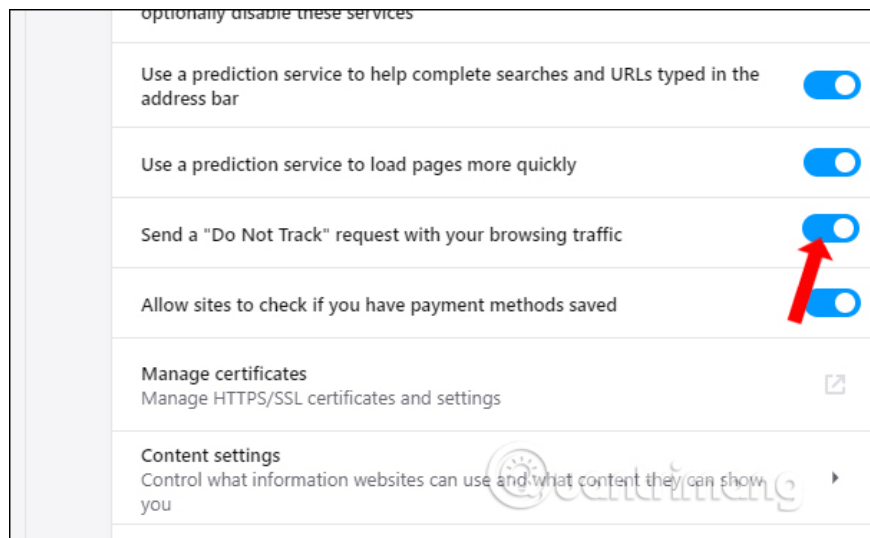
optionally disable these services

Use a prediction service to help complete searches and URLs typed in the address bar

Use a prediction service to load pages more quickly

Send a "Do Not Track" request with your browsing traffic

Allow sites to check if you have payment methods saved

Manage certificates
Manage HTTPS/SSL certificates and settings

Content settings
Control what information websites can use and what content they can show you

Quantrimang